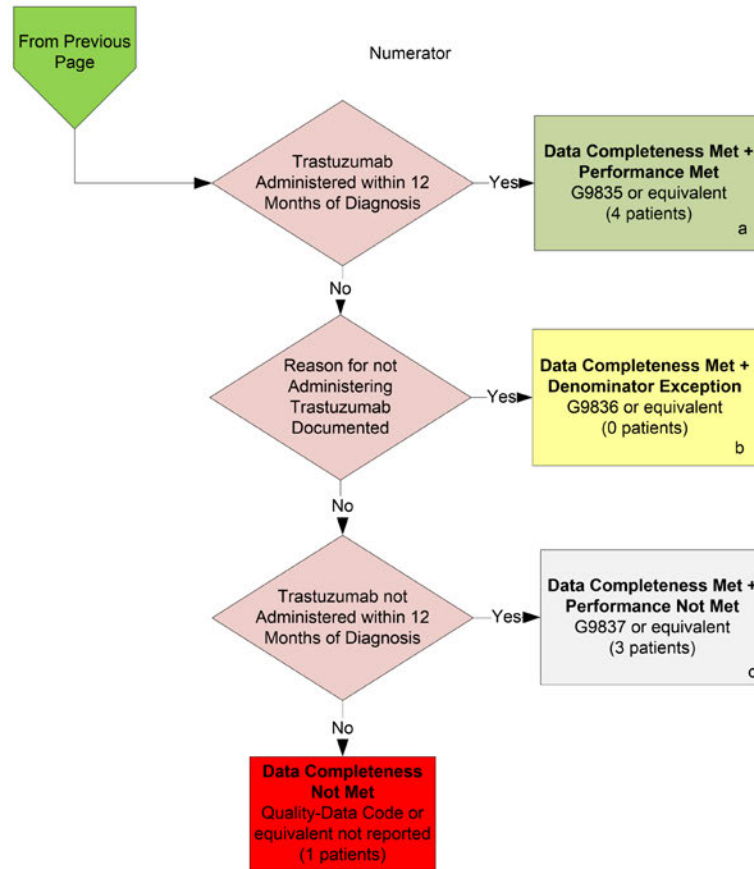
From Previous Page

Numerator

Trastuzumab Administered within 12 Months of Diagnosis

Yes

Data Completeness Met + Performance Met
G9835 or equivalent
(4 patients)
a

No

Reason for not Administering Trastuzumab Documented

Yes

Data Completeness Met + Denominator Exception
G9836 or equivalent
(0 patients)
b

No

Trastuzumab not Administered within 12 Months of Diagnosis

Yes

Data Completeness Met + Performance Not Met
G9837 or equivalent
(3 patients)
c

No

Data Completeness Not Met
Quality-Data Code or equivalent not reported
(1 patients)